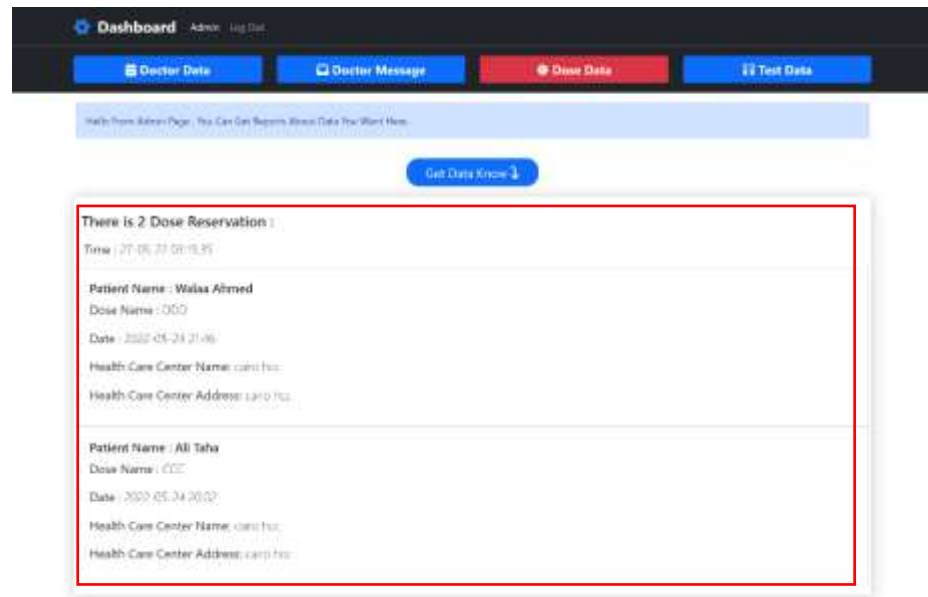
Dashboard Admin Log Out

Docter Data

Docter Message

Dose Data

Test Data

Hello From Admin Page , You Can Get Reports About Data You Want Here.

Get Data Know

There is 2 Dose Reservation :

Time : 27-05-22 09:15:35

Patient Name : Walaa Ahmed

Dose Name : DDD

Date : 2022-05-24 21:46

Health Care Center Name: cairo hcc

Health Care Center Address: cairo hcc

Patient Name : Ali Taha

Dose Name : CCC

Date : 2022-05-24 20:02

Health Care Center Name: cairo hcc

Health Care Center Address: cairo hcc